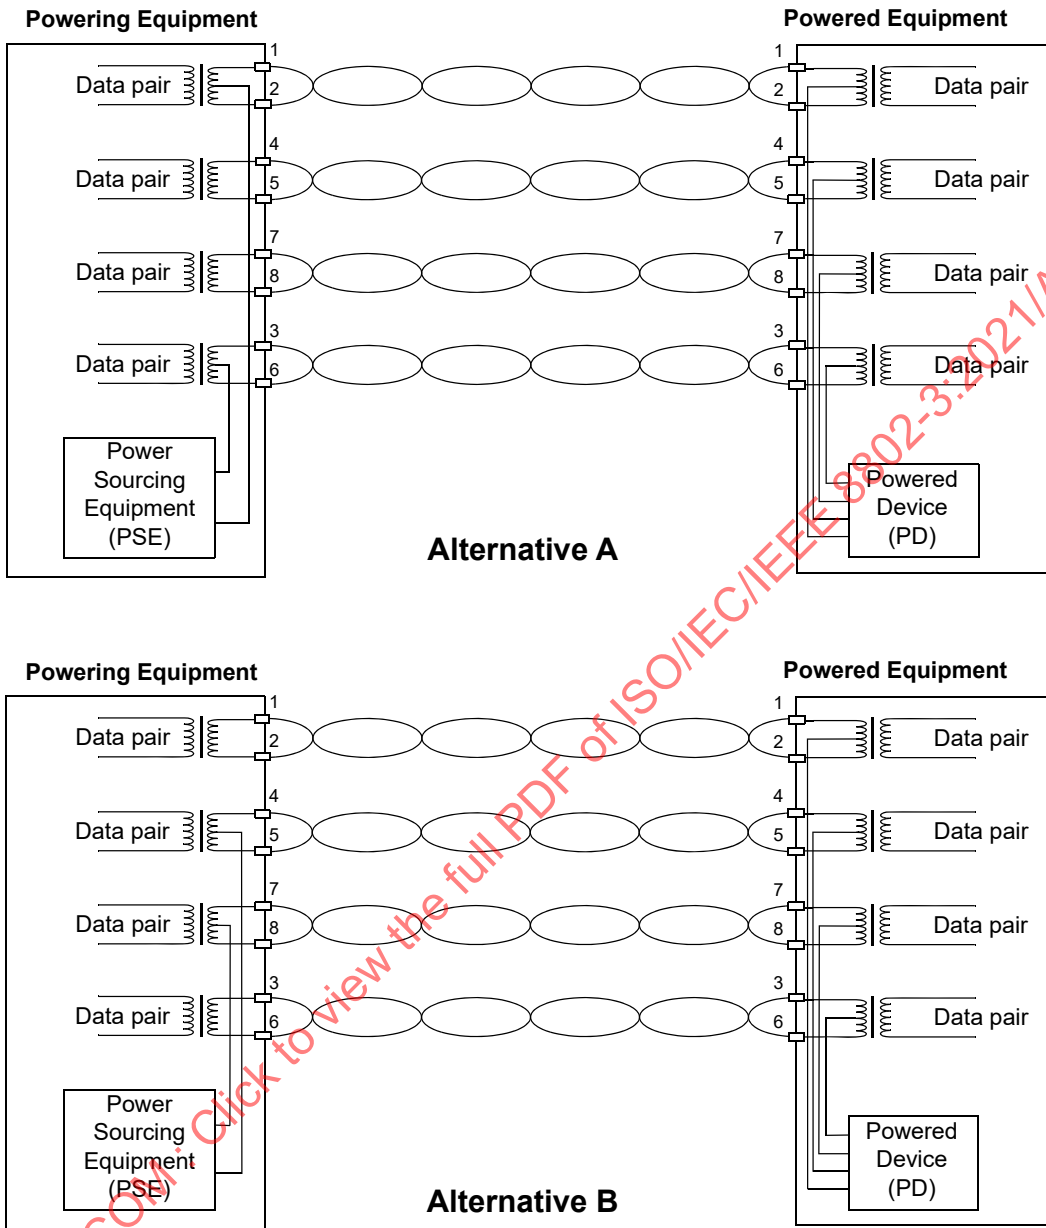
Powering Equipment

Powered Equipment

1

2

4

5

7

8

3

6

Data pair

Data pair

Data pair

Data pair

Power Sourcing Equipment (PSE)

1

2

4

5

7

8

3

6

Data pair

Data pair

Data pair

Data pair

Powered Device (PD)

Alternative A

Powering Equipment

Powered Equipment

1

2

4

5

7

8

3

6

Data pair

Data pair

Data pair

Data pair

Power Sourcing Equipment (PSE)

1

2

4

5

7

8

3

6

Data pair

Data pair

Data pair

Data pair

Powered Device (PD)

Alternative B

.COM: Click to view the full PDF of ISO/IEC/IEEE 8802-3:2021/A